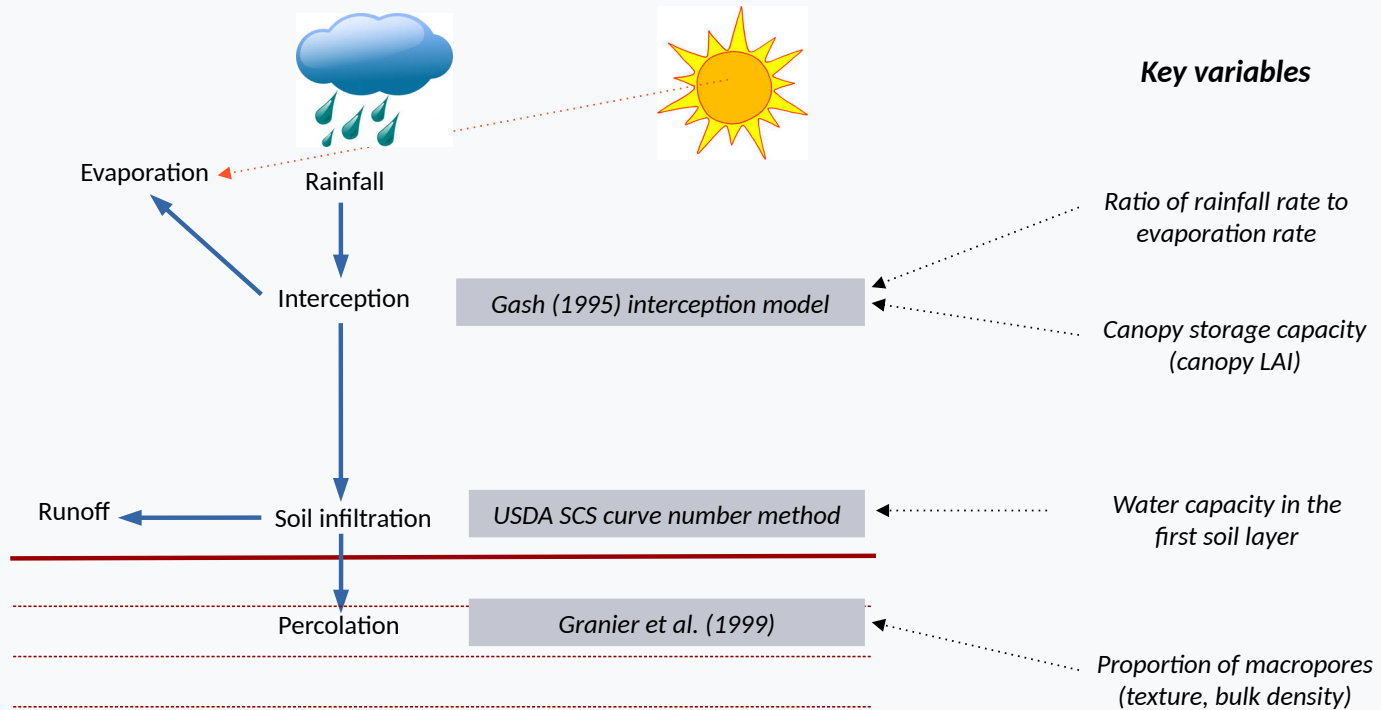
Key variables

Evaporation

Rainfall

Interception

Gash (1995) interception model

Ratio of rainfall rate to evaporation rate

Canopy storage capacity (canopy LAI)

Runoff

Soil infiltration

USDA SCS curve number method

Water capacity in the first soil layer

Percolation

Granier et al. (1999)

Proportion of macropores (texture, bulk density)